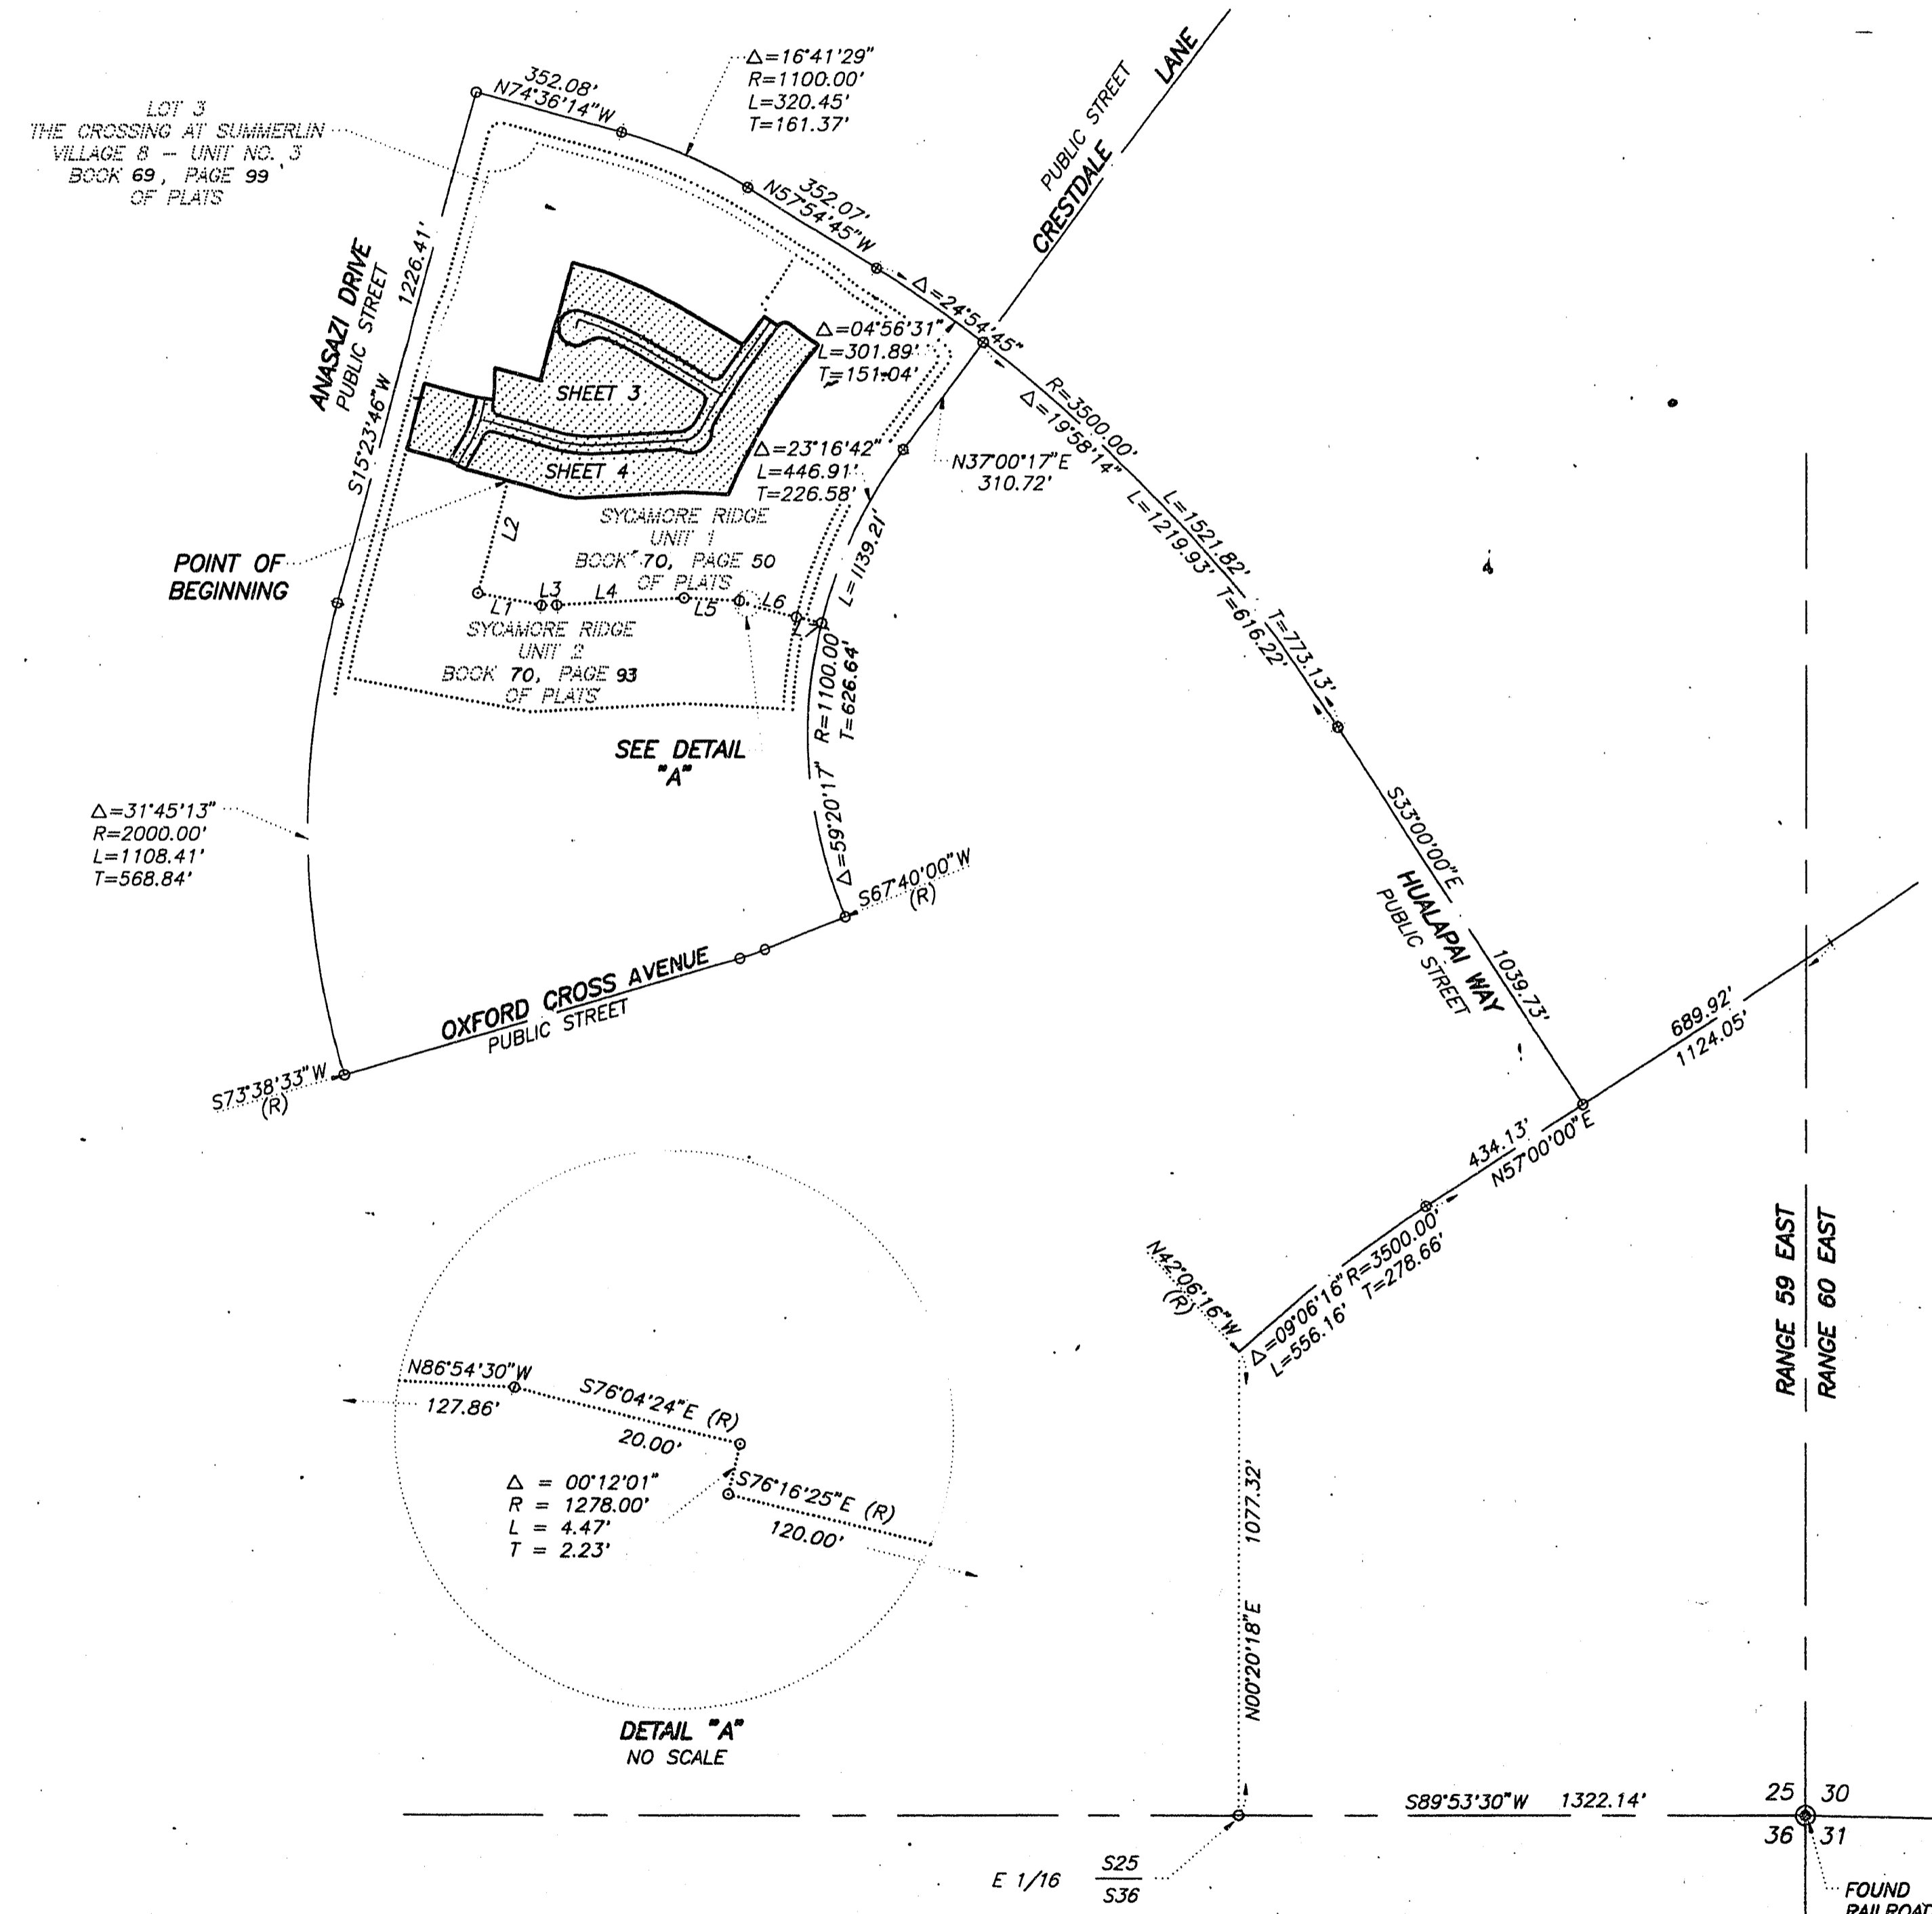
LOT 3
THE CROSSING AT SUMMERLIN
VILLAGE 8 – UNIT NO. 3
BOOK 69, PAGE 99
OF PLATS

352.08'
N74°36'14"W

Δ=16°41'29"
R=1100.00'
L=320.45'
T=161.37'

PUBLIC STREET
CRESTDALE LANE

352.07'
N57°54'45"W

Δ=24°54'45"

ANASAZI DRIVE
PUBLIC STREET
1226.41'
S15°23'46"W

SHEET 3
SHEET 4

Δ=04°56'31"
L=301.89'
T=151.04'

R=3500.00'
Δ=19°58'14"
L=1521.82'
L=1219.93'
T=616.22'
T=773.13'

Δ=23°16'42"
L=446.91'
T=226.58'

N37°00'17"E
310.72'

SYCAMORE RIDGE
UNIT 1
BOOK 70, PAGE 50
OF PLATS

L2

POINT OF
BEGINNING

L1 L3 L4 L5 L6 L7

L=1139.21'

SYCAMORE RIDGE
UNIT 2
BOOK 70, PAGE 93
OF PLATS

R=1100.00'
T=626.64'

SEE DETAIL
"A"

Δ=59°20'17"

S33°00'00"E

Δ=31°45'13"
R=2000.00'
L=1108.41'
T=568.84'

S67°40'00"W
(R)

HUALAPAI WAY
PUBLIC STREET
1039.73'

OXFORD CROSS AVENUE
PUBLIC STREET

S73°38'33"W
(R)

689.92'
1124.05'

434.13'
N57°00'00"E

Δ=09°06'16" R=3500.00'
L=556.16' T=278.66'

N42°06'16"W
(R)

RANGE 59 EAST
RANGE 60 EAST

N86°54'30"W
127.86'
S76°04'24"E (R)
20.00'
Δ = 00°12'01"
R = 1278.00'
L = 4.47'
T = 2.23'
S76°16'25"E (R)
120.00'

1077.32'
N00°20'18"E

DETAIL "A"
NO SCALE

S89°53'30"W 1322.14'

25 30
36 31

E 1/16 S25
S36

FOUND
RAILROAD